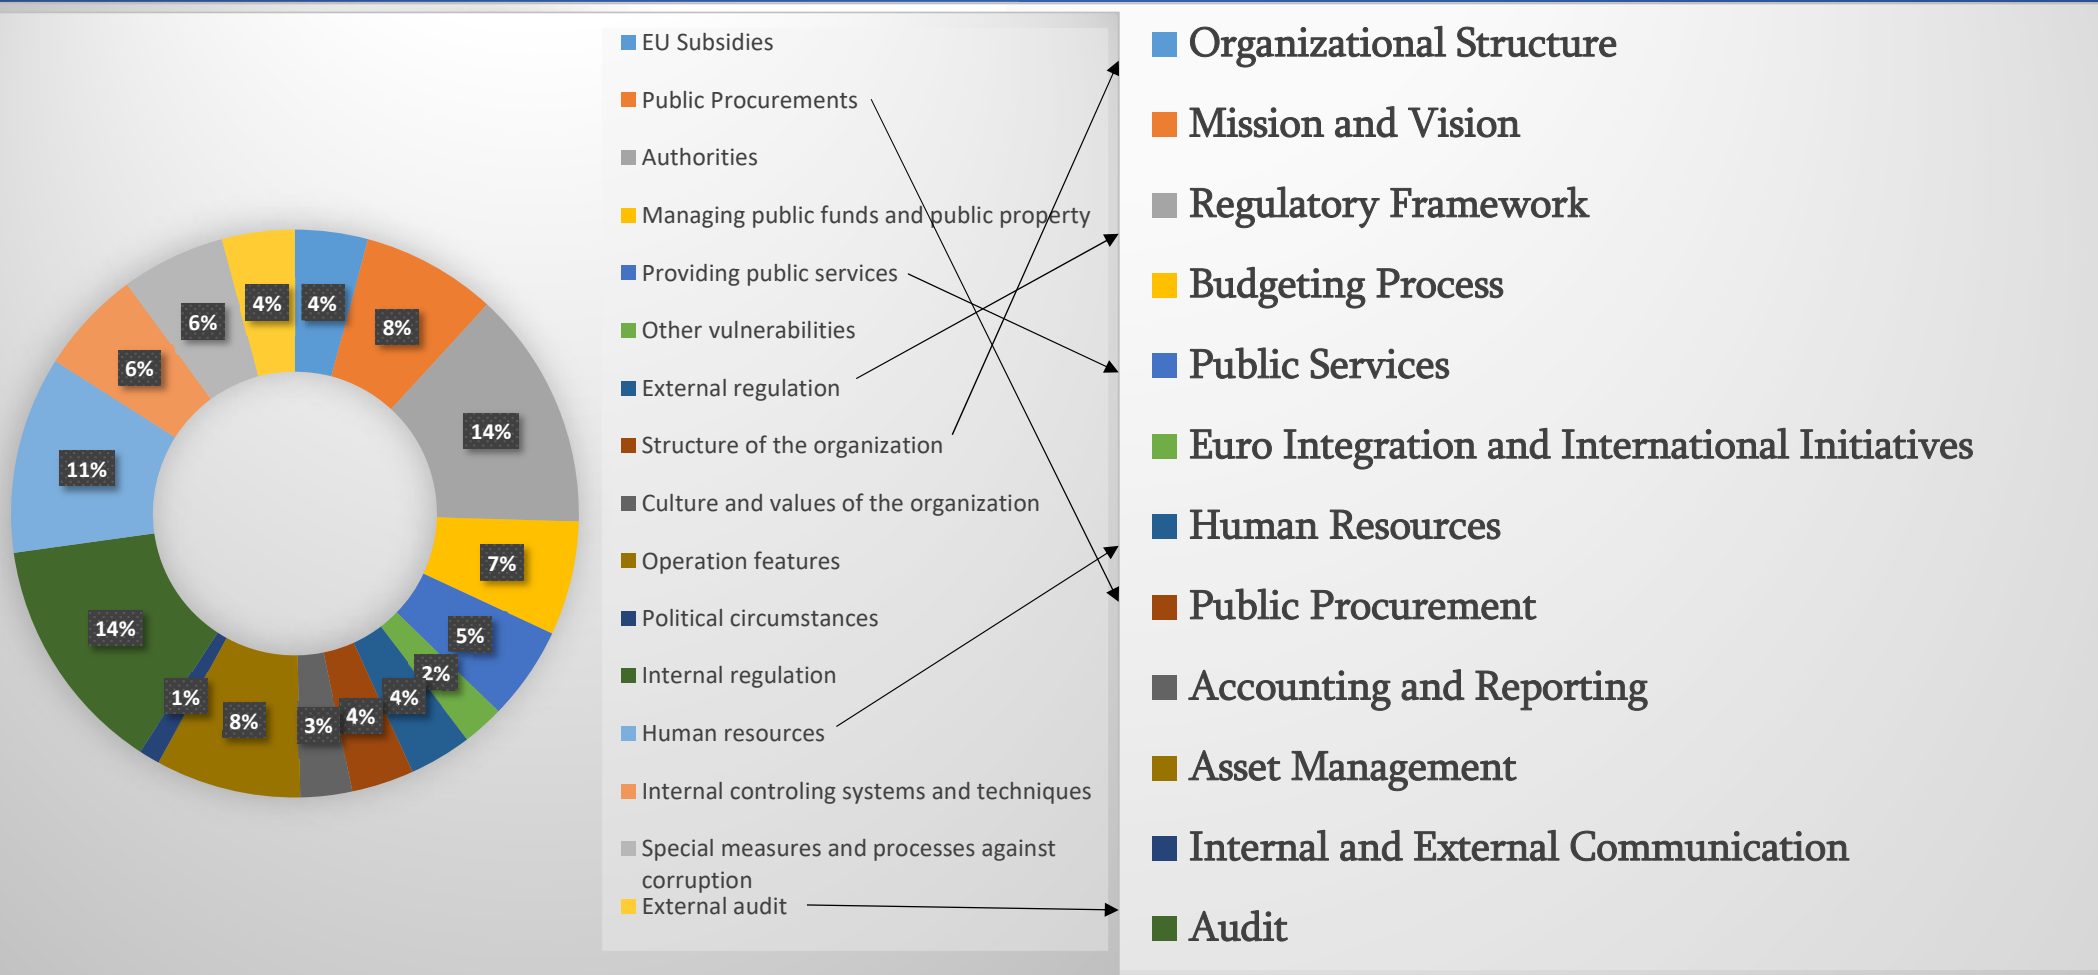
4%
8%
14%
7%
5%
2%
4%
4%
3%
8%
1%
14%
11%
6%
6%
4%

EU Subsidies
Public Procurements
Authorities
Managing public funds and public property
Providing public services
Other vulnerabilities
External regulation
Structure of the organization
Culture and values of the organization
Operation features
Political circumstances
Internal regulation
Human resources
Internal controling systems and techniques
Special measures and processes against corruption
External audit

Organizational Structure
Mission and Vision
Regulatory Framework
Budgeting Process
Public Services
Euro Integration and International Initiatives
Human Resources
Public Procurement
Accounting and Reporting
Asset Management
Internal and External Communication
Audit